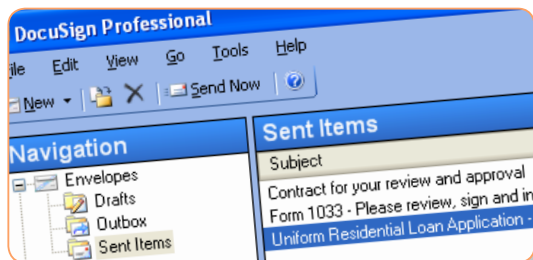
DocuSign Professional

ile Edit View Go Tools Help

New Send Now

Navigation

Envelopes
Drafts
Outbox
Sent Items

Sent Items

| Subject |
|---|
| Contract for your review and approval |
| Form 1033 - Please review, sign and in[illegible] |
| Uniform Residential Loan Application - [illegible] |